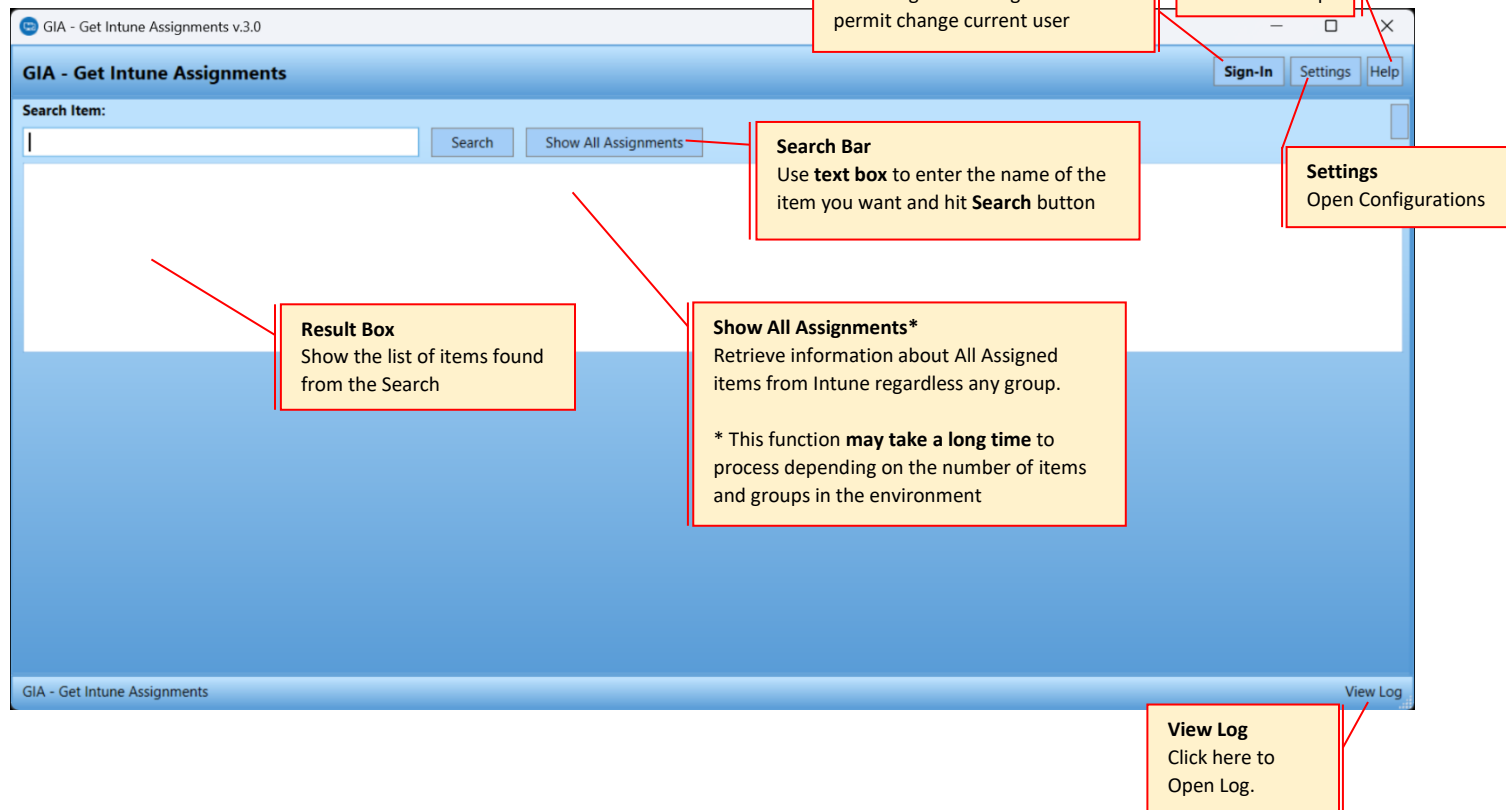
GIA - Get Intune Assignments v.3.0

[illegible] permit change current user

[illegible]

GIA - Get Intune Assignments

Sign-In Settings Help

Search Item:

Search Show All Assignments

Search Bar
Use **text box** to enter the name of the item you want and hit **Search** button

Settings
Open Configurations

Result Box
Show the list of items found from the Search

Show All Assignments*
Retrieve information about All Assigned items from Intune regardless any group.

* This function **may take a long time** to process depending on the number of items and groups in the environment

GIA - Get Intune Assignments

View Log

View Log
Click here to Open Log.